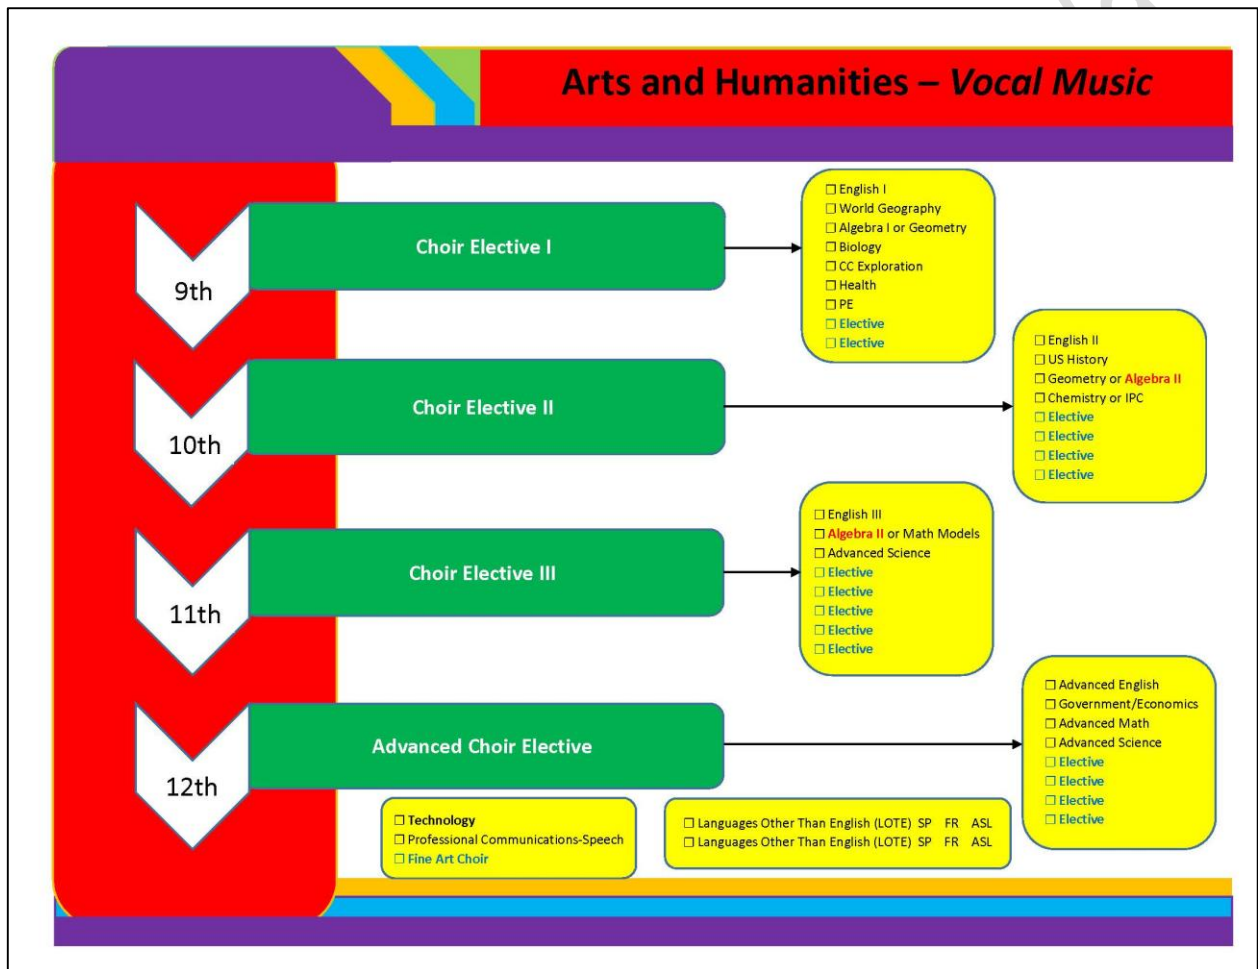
Arts and Humanities – *Vocal Music*

9th

Choir Elective I

☐ English I
☐ World Geography
☐ Algebra I or Geometry
☐ Biology
☐ CC Exploration
☐ Health
☐ PE
☐ Elective
☐ Elective

10th

Choir Elective II

☐ English II
☐ US History
☐ Geometry or Algebra II
☐ Chemistry or IPC
☐ Elective
☐ Elective
☐ Elective
☐ Elective

11th

Choir Elective III

☐ English III
☐ Algebra II or Math Models
☐ Advanced Science
☐ Elective
☐ Elective
☐ Elective
☐ Elective
☐ Elective

12th

Advanced Choir Elective

☐ Advanced English
☐ Government/Economics
☐ Advanced Math
☐ Advanced Science
☐ Elective
☐ Elective
☐ Elective
☐ Elective

☐ Technology
☐ Professional Communications-Speech
☐ Fine Art Choir

☐ Languages Other Than English (LOTE) SP FR ASL
☐ Languages Other Than English (LOTE) SP FR ASL